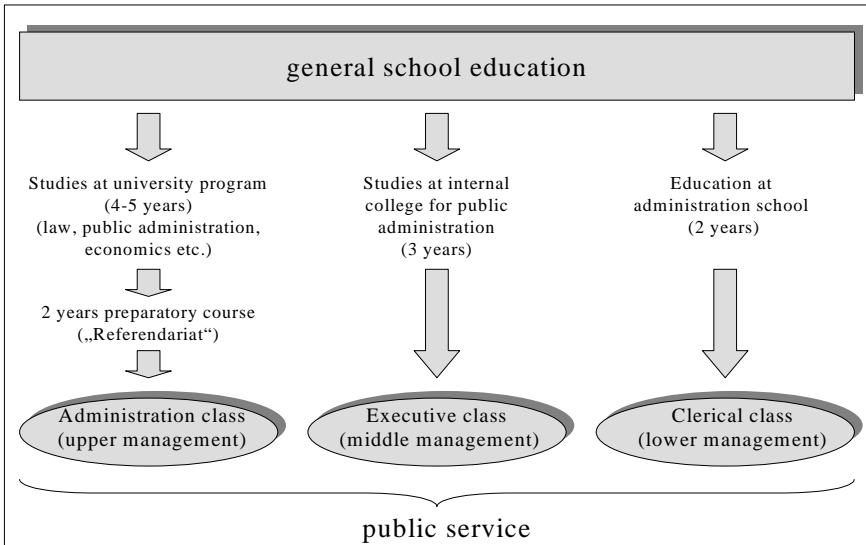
general school education

Studies at university program (4-5 years) (law, public administration, economics etc.)

2 years preparatory course („Referendariat“)

Administration class (upper management)

Studies at internal college for public administration (3 years)

Executive class (middle management)

Education at administration school (2 years)

Clerical class (lower management)

public service